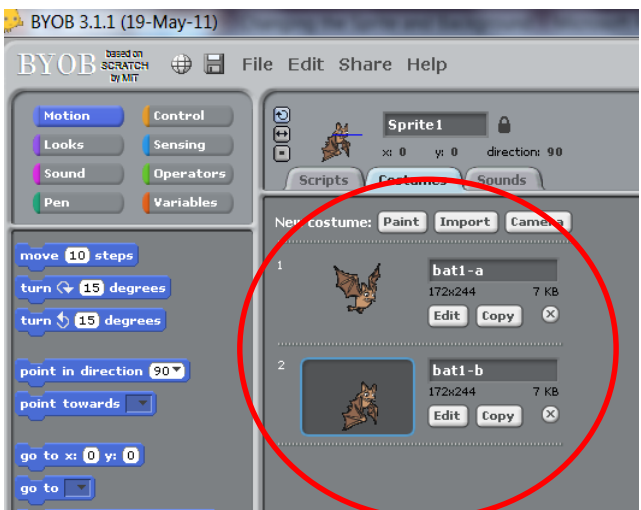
BYOB 3.1.1 (19-May-11)

BYOB based on SCRATCH by MIT

File Edit Share Help

Motion
Control
Looks
Sensing
Sound
Operators
Pen
Variables

move 10 steps
turn 15 degrees
turn 15 degrees
point in direction 90
point towards
go to x: 0 y: 0
go to

Sprite1
x: 0 y: 0 direction: 90

Scripts Costumes Sounds

New costume: Paint Import Camera

1
bat1-a
172x244 7 KB
Edit Copy

2
bat1-b
172x244 7 KB
Edit Copy